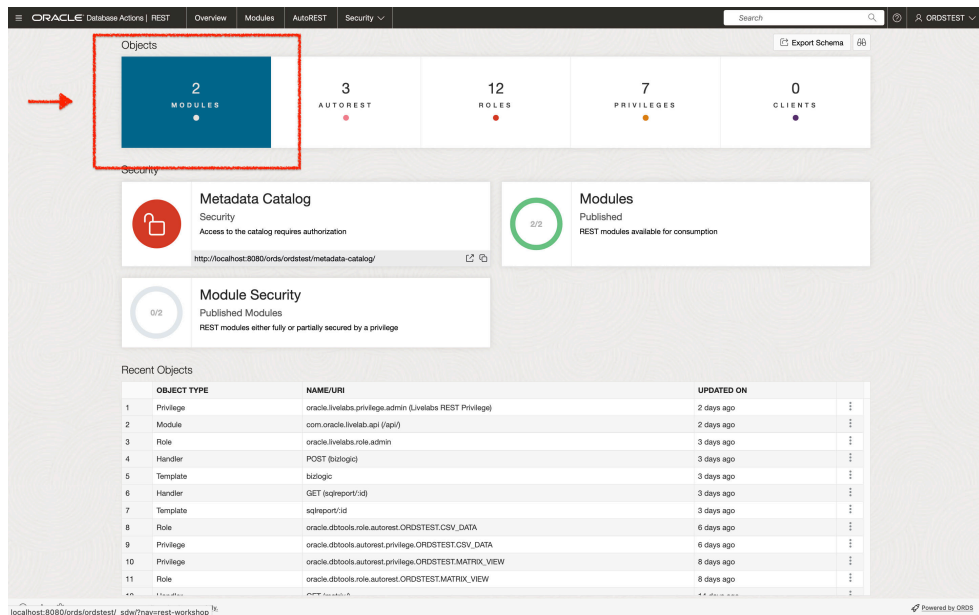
ORACLE Database Actions | REST   Overview   Modules   AutoREST   Security   Search   ORDSTEST

Objects

Export Schema

2
MODULES

3
AUTOREST

12
ROLES

7
PRIVILEGES

0
CLIENTS

Security

Metadata Catalog
Security
Access to the catalog requires authorization
http://localhost:8080/ords/ordstest/metadata-catalog/

2/2
Modules
Published
REST modules available for consumption

0/2
Module Security
Published Modules
REST modules either fully or partially secured by a privilege

Recent Objects

| | OBJECT TYPE | NAME/URI | UPDATED ON |
|---|---|---|---|
| 1 | Privilege | oracle.livelabs.privilege.admin (Livelabs REST Privilege) | 2 days ago |
| 2 | Module | com.oracle.livelab.api (/api/) | 2 days ago |
| 3 | Role | oracle.livelabs.role.admin | 3 days ago |
| 4 | Handler | POST (bizlogic) | 3 days ago |
| 5 | Template | bizlogic | 3 days ago |
| 6 | Handler | GET (sqlreport/:id) | 3 days ago |
| 7 | Template | sqlreport/:id | 3 days ago |
| 8 | Role | oracle.dbtools.role.autorest.ORDSTEST.CSV_DATA | 6 days ago |
| 9 | Privilege | oracle.dbtools.autorest.privilege.ORDSTEST.CSV_DATA | 6 days ago |
| 10 | Privilege | oracle.dbtools.autorest.privilege.ORDSTEST.MATRIX_VIEW | 8 days ago |
| 11 | Role | oracle.dbtools.role.autorest.ORDSTEST.MATRIX_VIEW | 8 days ago |
| 12 | Handler | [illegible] | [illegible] |

localhost:8080/ords/ordstest/_sdw/?nav=rest-workshop

Powered by ORDS